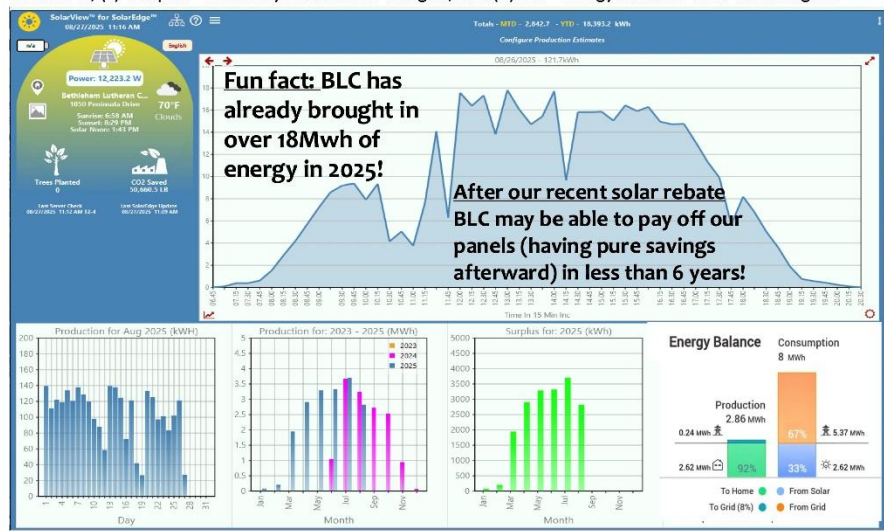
SolarView™ for SolarEdge™
08/27/2025 11:16 AM

Totals - MTD - 2,842.7 - YTD - 18,393.2 kWh

Configure Production Estimates

n/a

English

Power: 12,223.2 W

Bethlehem Lutheran C...
1050 Peninsula Drive

Sunrise: 6:58 AM
Sunset: 8:29 PM
Solar Noon: 1:43 PM

70°F
Clouds

Trees Planted
0

CO2 Saved
50,660.5 LB

Last Server Check
08/27/2025 11:12 AM

Last SolarEdge Update
08/27/2025 11:09 AM

08/26/2025 - 121.7kWh

Fun fact: BLC has already brought in over 18Mwh of energy in 2025!

After our recent solar rebate BLC may be able to pay off our panels (having pure savings afterward) in less than 6 years!

Time In 15 Min Inc

Production for Aug 2025 (kWH)

Day

Production for: 2023 - 2025 (MWh)

2023
2024
2025

Month

Surplus for: 2025 (kWh)

Month

Energy Balance

Consumption
8 MWh

Production
2.86 MWh

0.24 MWh

67%

5.37 MWh

2.62 MWh

92%

33%

2.62 MWh

To Home
From Solar
To Grid (8%)
From Grid